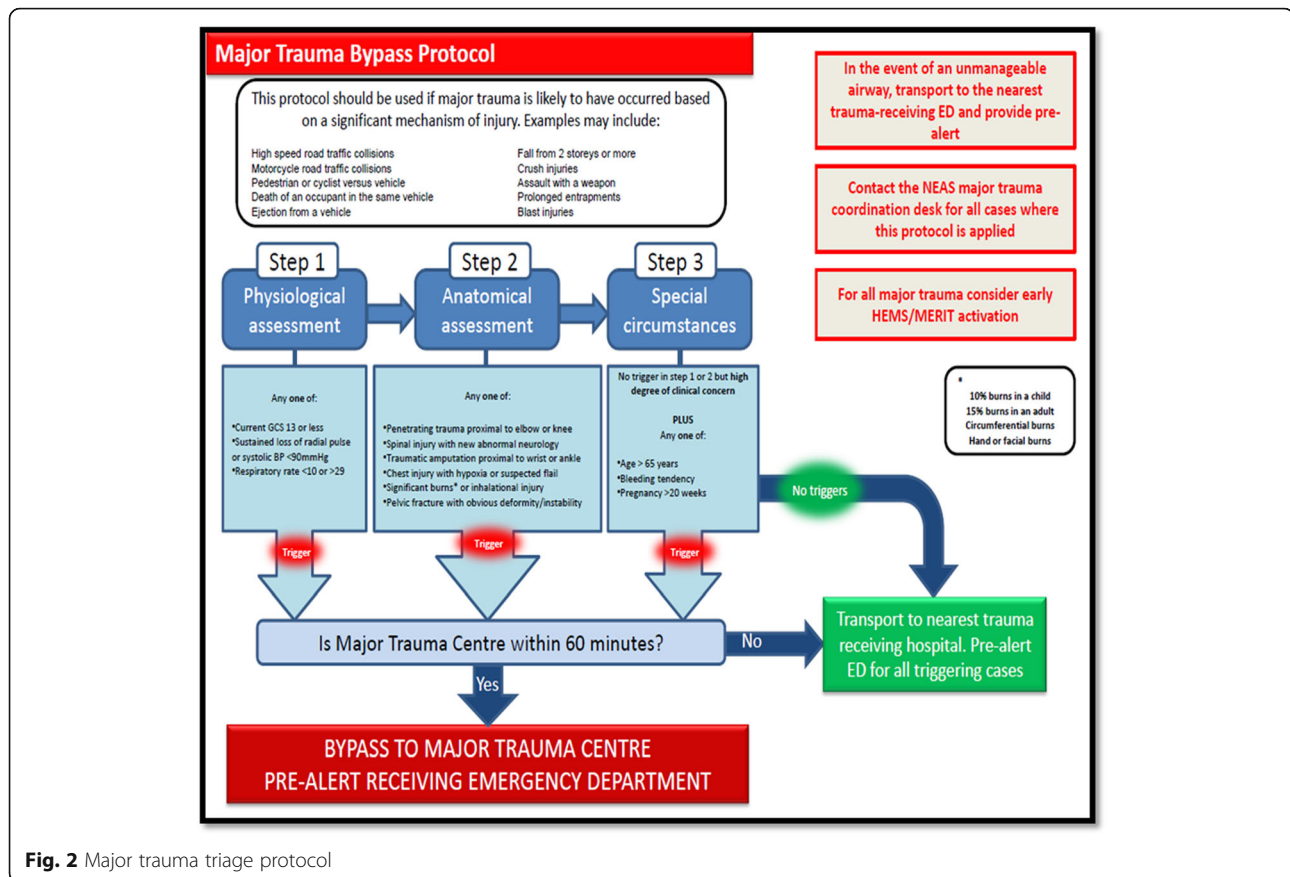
Major Trauma Bypass Protocol

This protocol should be used if major trauma is likely to have occurred based on a significant mechanism of injury. Examples may include:

High speed road traffic collisions
Motorcycle road traffic collisions
Pedestrian or cyclist versus vehicle
Death of an occupant in the same vehicle
Ejection from a vehicle

Fall from 2 storeys or more
Crush injuries
Assault with a weapon
Prolonged entrapments
Blast injuries

In the event of an unmanageable airway, transport to the nearest trauma-receiving ED and provide pre-alert

Contact the NEAS major trauma coordination desk for all cases where this protocol is applied

For all major trauma consider early HEMS/MERIT activation

Step 1
Physiological assessment

Step 2
Anatomical assessment

Step 3
Special circumstances

Any one of:

•Current GCS 13 or less
•Sustained loss of radial pulse or systolic BP <90mmHg
•Respiratory rate <10 or >29

Any one of:

•Penetrating trauma proximal to elbow or knee
•Spinal injury with new abnormal neurology
•Traumatic amputation proximal to wrist or ankle
•Chest injury with hypoxia or suspected flail
•Significant burns* or inhalational injury
•Pelvic fracture with obvious deformity/instability

No trigger in step 1 or 2 but high degree of clinical concern

PLUS
Any one of:

•Age > 65 years
•Bleeding tendency
•Pregnancy >20 weeks

*
10% burns in a child
15% burns in an adult
Circumferential burns
Hand or facial burns

No triggers

Trigger

Trigger

Trigger

Is Major Trauma Centre within 60 minutes?

No

Transport to nearest trauma receiving hospital. Pre-alert ED for all triggering cases

Yes

BYPASS TO MAJOR TRAUMA CENTRE
PRE-ALERT RECEIVING EMERGENCY DEPARTMENT

Fig. 2 Major trauma triage protocol